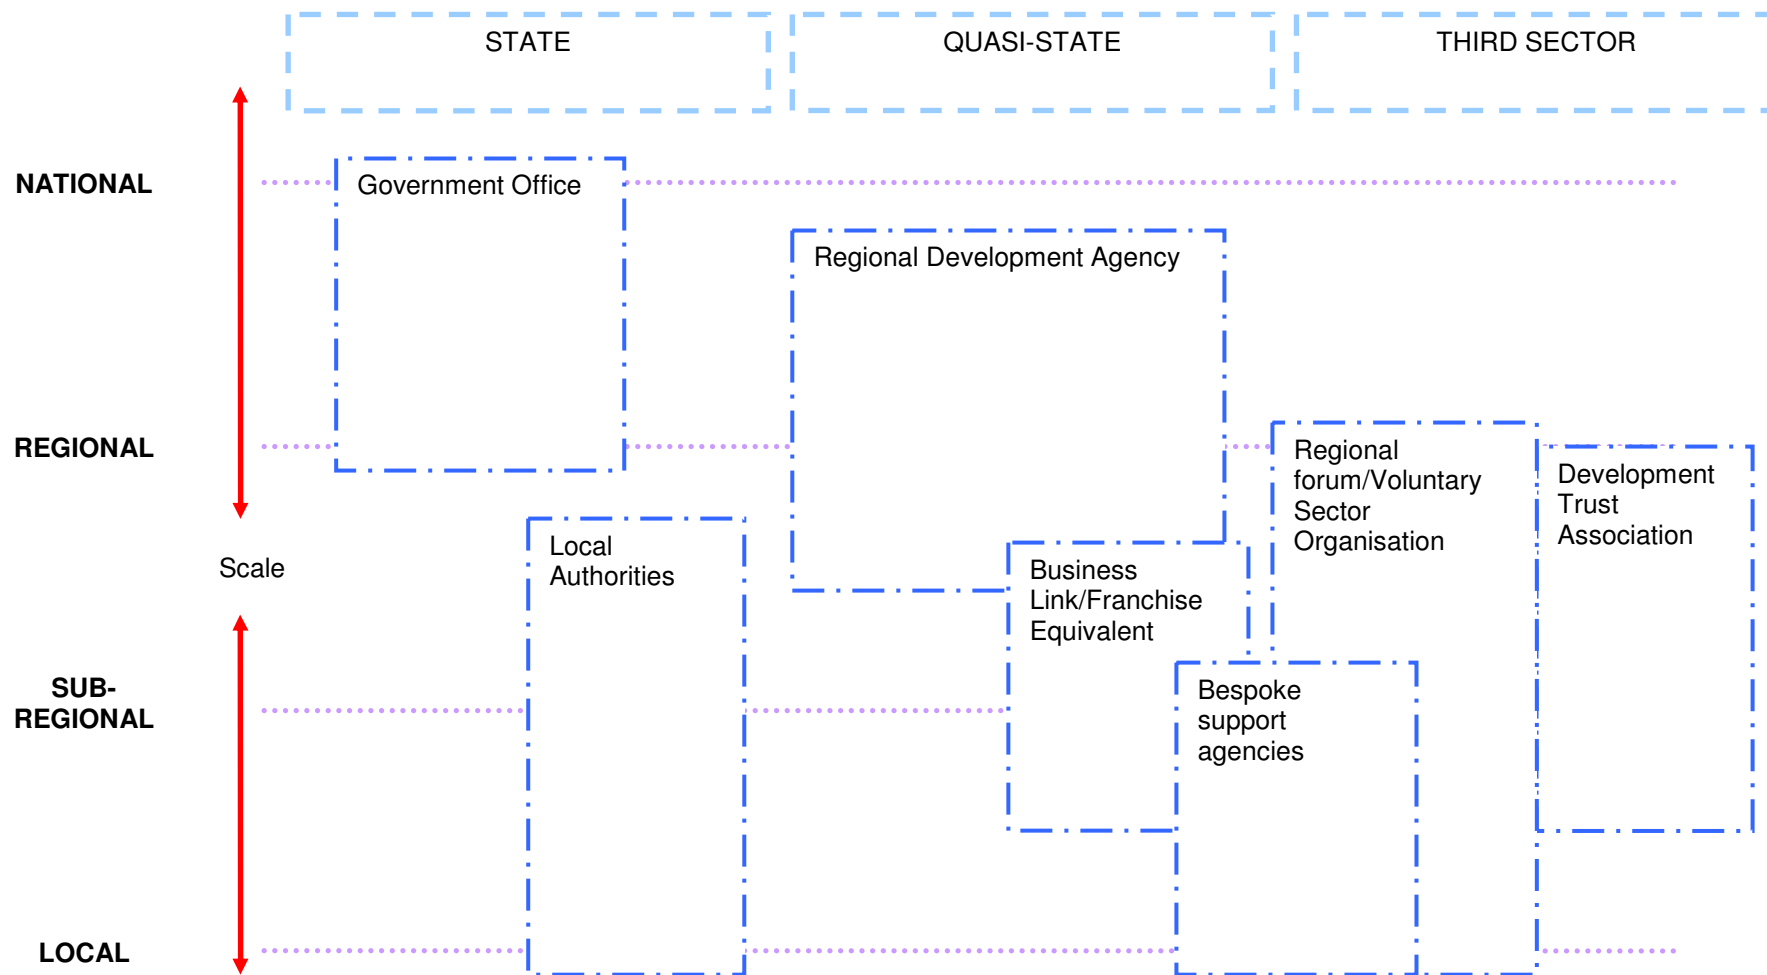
STATE

QUASI-STATE

THIRD SECTOR

NATIONAL

Government Office

Regional Development Agency

REGIONAL

Regional forum/Voluntary Sector Organisation

Development Trust Association

Local Authorities

Scale

Business Link/Franchise Equivalent

SUB-REGIONAL

Bespoke support agencies

LOCAL